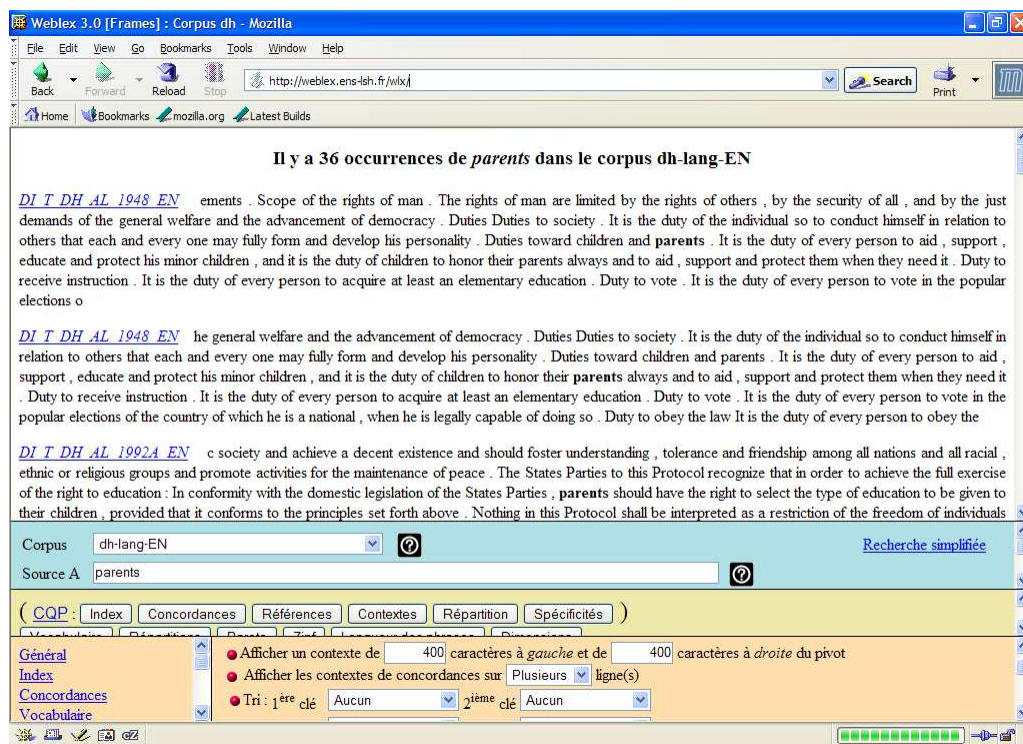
Weblex 3.0 [Frames] : Corpus dh - Mozilla

File Edit View Go Bookmarks Tools Window Help

Back Forward Reload Stop http://weblex.ens-lsh.fr/wlx/ Search Print

Home Bookmarks mozilla.org Latest Builds

Il y a 36 occurrences de *parents* dans le corpus dh-lang-EN

DI T DH AL 1948 EN ements . Scope of the rights of man . The rights of man are limited by the rights of others , by the security of all , and by the just demands of the general welfare and the advancement of democracy . Duties Duties to society . It is the duty of the individual so to conduct himself in relation to others that each and every one may fully form and develop his personality . Duties toward children and **parents** . It is the duty of every person to aid , support , educate and protect his minor children , and it is the duty of children to honor their parents always and to aid , support and protect them when they need it . Duty to receive instruction . It is the duty of every person to acquire at least an elementary education . Duty to vote . It is the duty of every person to vote in the popular elections o

DI T DH AL 1948 EN he general welfare and the advancement of democracy . Duties Duties to society . It is the duty of the individual so to conduct himself in relation to others that each and every one may fully form and develop his personality . Duties toward children and parents . It is the duty of every person to aid , support , educate and protect his minor children , and it is the duty of children to honor their **parents** always and to aid , support and protect them when they need it . Duty to receive instruction . It is the duty of every person to acquire at least an elementary education . Duty to vote . It is the duty of every person to vote in the popular elections of the country of which he is a national , when he is legally capable of doing so . Duty to obey the law It is the duty of every person to obey the

DI T DH AL 1992A EN c society and achieve a decent existence and should foster understanding , tolerance and friendship among all nations and all racial , ethnic or religious groups and promote activities for the maintenance of peace . The States Parties to this Protocol recognize that in order to achieve the full exercise of the right to education : In conformity with the domestic legislation of the States Parties , **parents** should have the right to select the type of education to be given to their children , provided that it conforms to the principles set forth above . Nothing in this Protocol shall be interpreted as a restriction of the freedom of individuals

Corpus dh-lang-EN
Recherche simplifiée
Source A parents

( CQP : Index Concordances Références Contextes Répartition Spécificités )

Général
Index
Concordances
Vocabulaire

Afficher un contexte de 400 caractères à *gauche* et de 400 caractères à *droite* du pivot
Afficher les contextes de concordances sur Plusieurs ligne(s)
Tri : 1$^{ère}$ clé Aucun 2$^{ième}$ clé Aucun